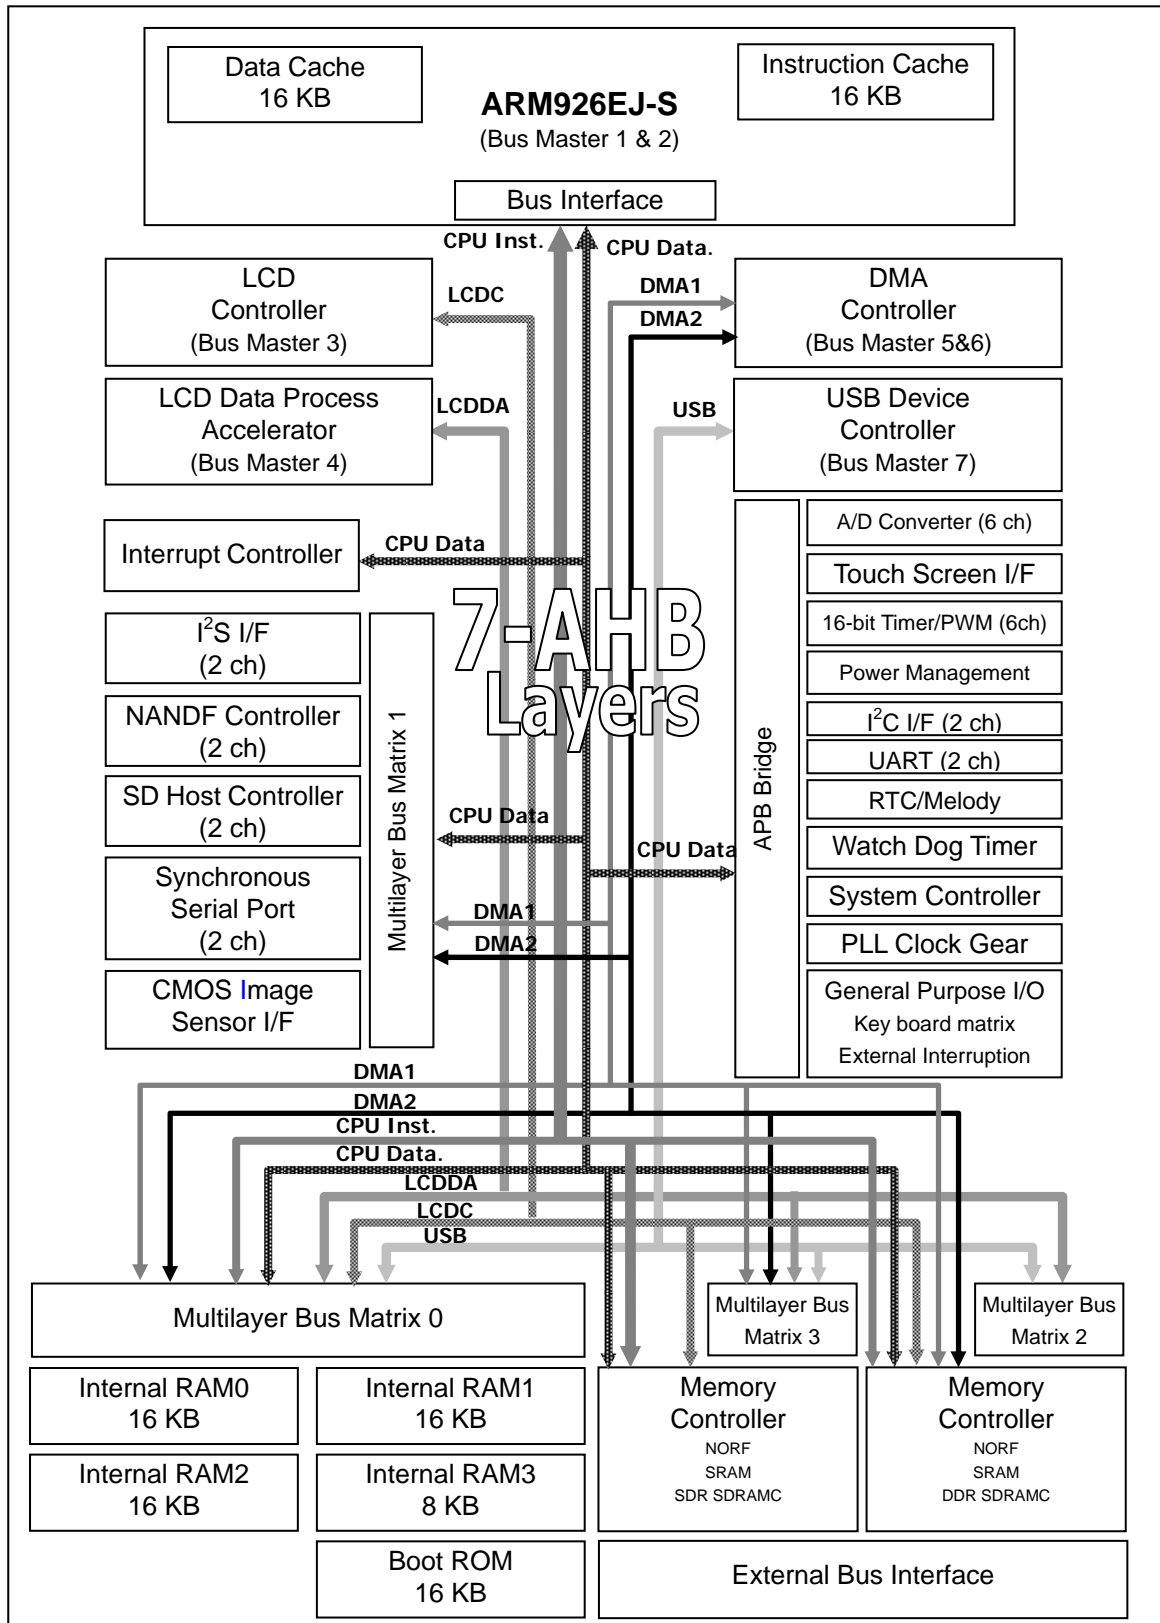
Data Cache
16 KB

ARM926EJ-S
(Bus Master 1 & 2)

Instruction Cache
16 KB

Bus Interface

CPU Inst.
CPU Data.

LCD
Controller
(Bus Master 3)

LCDC

DMA1
DMA2

DMA
Controller
(Bus Master 5&6)

LCD Data Process
Accelerator
(Bus Master 4)

LCDDA

USB

USB Device
Controller
(Bus Master 7)

Interrupt Controller

CPU Data

7-AHB
Layers

$I^2S$ I/F
(2 ch)

NANDF Controller
(2 ch)

SD Host Controller
(2 ch)

Synchronous
Serial Port
(2 ch)

CMOS Image
Sensor I/F

Multilayer Bus Matrix 1

CPU Data

CPU Data

DMA1
DMA2

APB Bridge

A/D Converter (6 ch)
Touch Screen I/F
16-bit Timer/PWM (6ch)
Power Management
$I^2C$ I/F (2 ch)
UART (2 ch)
RTC/Melody
Watch Dog Timer
System Controller
PLL Clock Gear
General Purpose I/O
Key board matrix
External Interruption

DMA1
DMA2
CPU Inst.
CPU Data.
LCDDA
LCDC
USB

Multilayer Bus Matrix 0

Multilayer Bus
Matrix 3

Multilayer Bus
Matrix 2

Internal RAM0
16 KB

Internal RAM1
16 KB

Internal RAM2
16 KB

Internal RAM3
8 KB

Boot ROM
16 KB

Memory
Controller
NORF
SRAM
SDR SDRAMC

Memory
Controller
NORF
SRAM
DDR SDRAMC

External Bus Interface